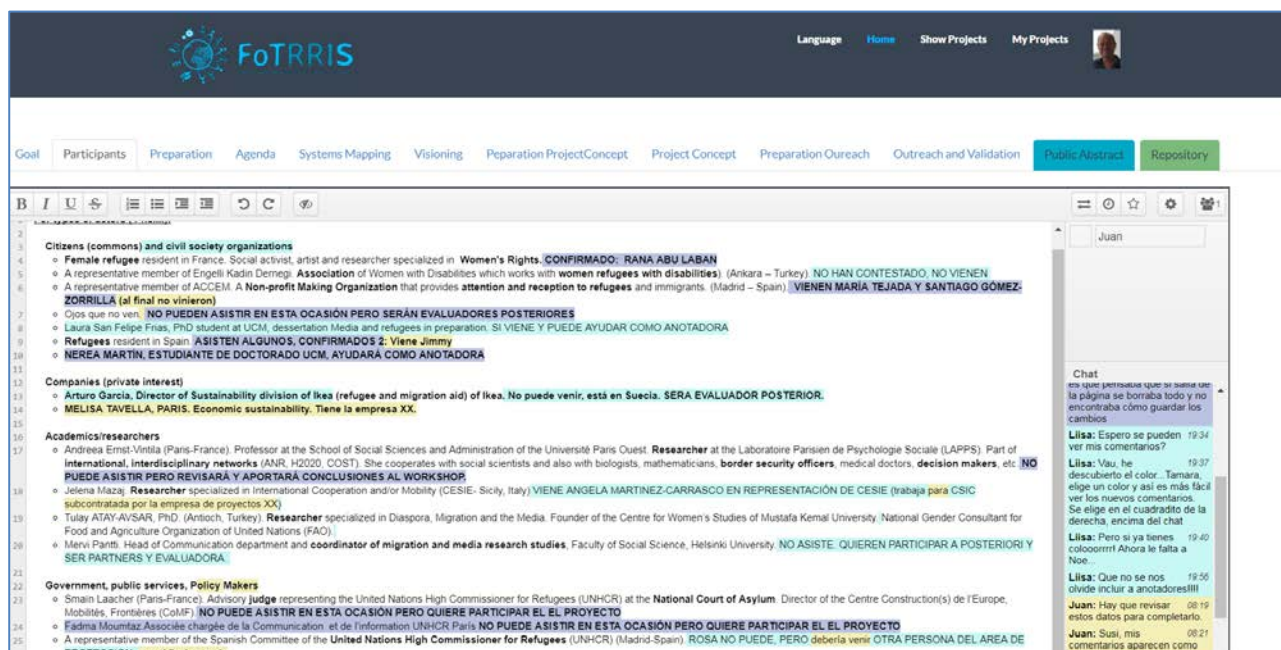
FoTRRIS

Language Home Show Projects My Projects

Goal Participants Preparation Agenda Systems Mapping Visioning Peparation ProjectConcept Project Concept Preparation Oureach Outreach and Validation Public Abstract Repository

B I U S

Juan

Citizens (commons) and civil society organizations
- Female refugee resident in France. Social activist, artist and researcher specialized in Women's Rights. CONFIRMADO: RANA ABU LABAN
- A representative member of Engelli Kadin Dernegi. Association of Women with Disabilities which works with women refugees with disabilities). (Ankara – Turkey). NO HAN CONTESTADO, NO VIENEN
- A representative member of ACCEM. A Non-profit Making Organization that provides attention and reception to refugees and immigrants. (Madrid – Spain). VIENEN MARÍA TEJADA Y SANTIAGO GÓMEZ-ZORRILLA (al final no vinieron)
- Ojos que no ven. NO PUEDEN ASISTIR EN ESTA OCASIÓN PERO SERÁN EVALUADORES POSTERIORES
- Laura San Felipe Frias, PhD student at UCM, dessertation Media and refugees in preparation. SI VIENE Y PUEDE AYUDAR COMO ANOTADORA
- Refugees resident in Spain. ASISTEN ALGUNOS, CONFIRMADOS 2: Viene Jimmy
- NEREA MARTÍN, ESTUDIANTE DE DOCTORADO UCM, AYUDARÁ COMO ANOTADORA

Companies (private interest)
- Arturo García, Director of Sustainability division of Ikea (refugee and migration aid) of Ikea. No puede venir, está en Suecia. SERA EVALUADOR POSTERIOR.
- MELISA TAVELLA, PARIS. Economic sustainability. Tiene la empresa XX.

Academics/researchers
- Andreea Ernst-Vintila (Paris-France). Professor at the School of Social Sciences and Administration of the Université Paris Ouest. Researcher at the Laboratoire Parisien de Psychologie Sociale (LAPPS). Part of international, interdisciplinary networks (ANR, H2020, COST). She cooperates with social scientists and also with biologists, mathematicians, border security officers, medical doctors, decision makers, etc. NO PUEDE ASISTIR PERO REVISARÁ Y APORTARÁ CONCLUSIONES AL WORKSHOP.
- Jelena Mazaj. Researcher specialized in International Cooperation and/or Mobility (CESIE- Sicily, Italy) VIENE ANGELA MARTINEZ-CARRASCO EN REPRESENTACIÓN DE CESIE (trabaja para CSIC subcontratada por la empresa de proyectos XX)
- Tulay ATAY-AVSAR, PhD. (Antioch, Turkey). Researcher specialized in Diaspora, Migration and the Media. Founder of the Centre for Women's Studies of Mustafa Kemal University. National Gender Consultant for Food and Agriculture Organization of United Nations (FAO).
- Mervi Pantti. Head of Communication department and coordinator of migration and media research studies, Faculty of Social Science, Helsinki University. NO ASISTE. QUIEREN PARTICIPAR A POSTERIORI Y SER PARTNERS Y EVALUADORA.

Government, public services, Policy Makers
- Smain Laacher (Paris-France). Advisory judge representing the United Nations High Commissioner for Refugees (UNHCR) at the National Court of Asylum. Director of the Centre Construction(s) de l'Europe, Mobilités, Frontières (CoMF). NO PUEDE ASISTIR EN ESTA OCASIÓN PERO QUIERE PARTICIPAR EL EL PROYECTO
- Fadma Moumtaz Associée chargée de la Communication. et de l'information UNHCR Paris NO PUEDE ASISTIR EN ESTA OCASIÓN PERO QUIERE PARTICIPAR EL EL PROYECTO
- A representative member of the Spanish Committee of the United Nations High Commissioner for Refugees (UNHCR) (Madrid-Spain). ROSA NO PUEDE, PERO debería venir OTRA PERSONA DEL AREA DE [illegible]

Chat
es que pensaba que si salía de la página se borraba todo y no encontraba cómo guardar los cambios
Lilsa: Espero se pueden ver mis comentarios? 19:34
Lilsa: Vau, he descubierto el color...Tamara, elige un color y así es más fácil ver los nuevos comentarios. Se elige en el cuadradito de la derecha, encima del chat 19:37
Lilsa: Pero si ya tienes colooorrrr! Ahora le falta a Noe... 19:40
Lilsa: Que no se nos olvide incluir a anotadores!!!! 19:56
Juan: Hay que revisar estos datos para completarlo. 08:19
Juan: Susi, mis comentarios aparecen como 08:21